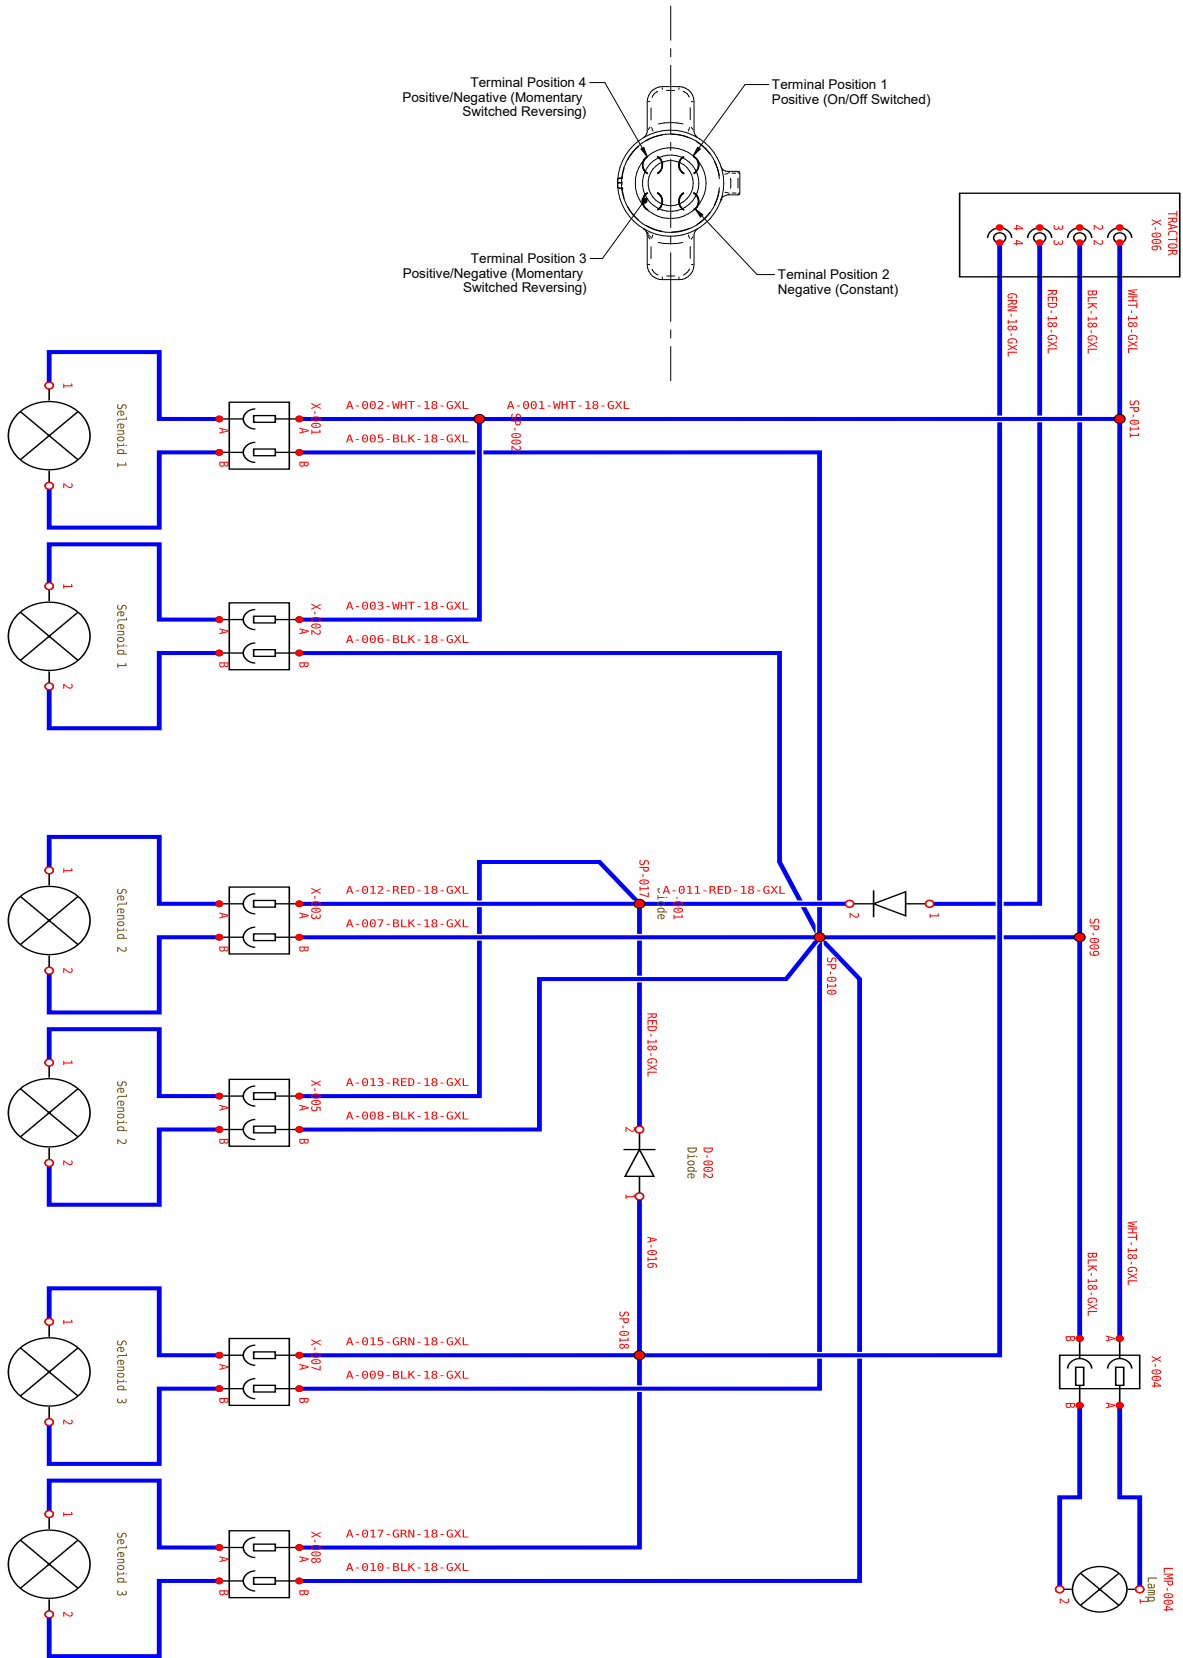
Terminal Position 4
Positive/Negative (Momentary Switched Reversing)

Terminal Position 1
Positive (On/Off Switched)

Terminal Position 3
Positive/Negative (Momentary Switched Reversing)

Terminal Position 2
Negative (Constant)

TRACTOR
X-006
4 4
3 3
2 2
1 1

GRN-18-GXL
RED-18-GXL
BLK-18-GXL
WHT-18-GXL

Selenoid 1
1
2
A
B
X-001
A
B
A-002-WHT-18-GXL
A-001-WHT-18-GXL
A-005-BLK-18-GXL
SP-002
SP-011

Selenoid 1
1
2
A
B
X-002
A
B
A-003-WHT-18-GXL
A-006-BLK-18-GXL

Selenoid 2
1
2
A
B
X-003
A
B
A-012-RED-18-GXL
A-007-BLK-18-GXL
SP-017
A-011-RED-18-GXL
Diode
D-001
2
1
SP-009
SP-010

RED-18-GXL

Selenoid 2
1
2
A
B
X-005
A
B
A-013-RED-18-GXL
A-008-BLK-18-GXL

2
1
D-002
Diode
A-016

WHT-18-GXL
BLK-18-GXL

Selenoid 3
1
2
A
B
X-007
A
B
A-015-GRN-18-GXL
A-009-BLK-18-GXL
SP-018

B
A
X-004
B
A

Selenoid 3
1
2
A
B
X-008
A
B
A-017-GRN-18-GXL
A-010-BLK-18-GXL

2
1
Lamp
LMP-004